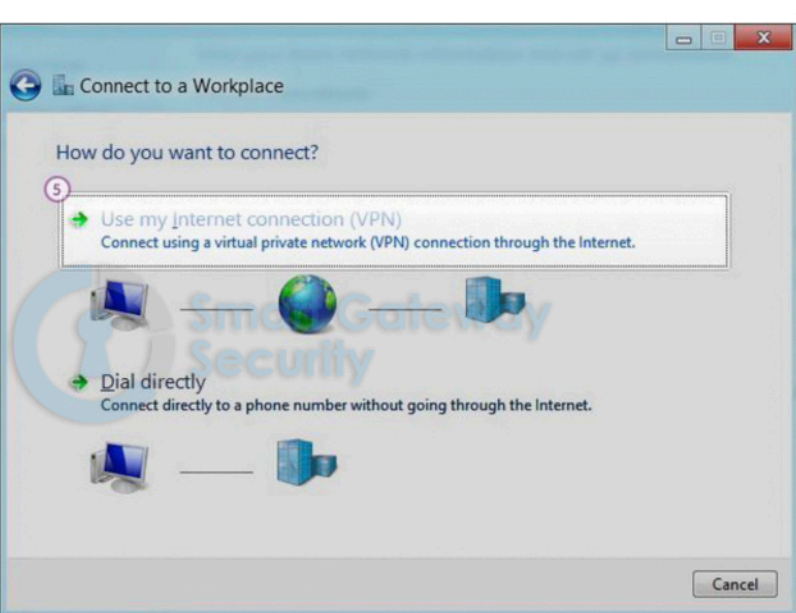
Connect to a Workplace

How do you want to connect?

5

Use my Internet connection (VPN)
Connect using a virtual private network (VPN) connection through the Internet.

SmartGateway Security

Dial directly
Connect directly to a phone number without going through the Internet.

Cancel